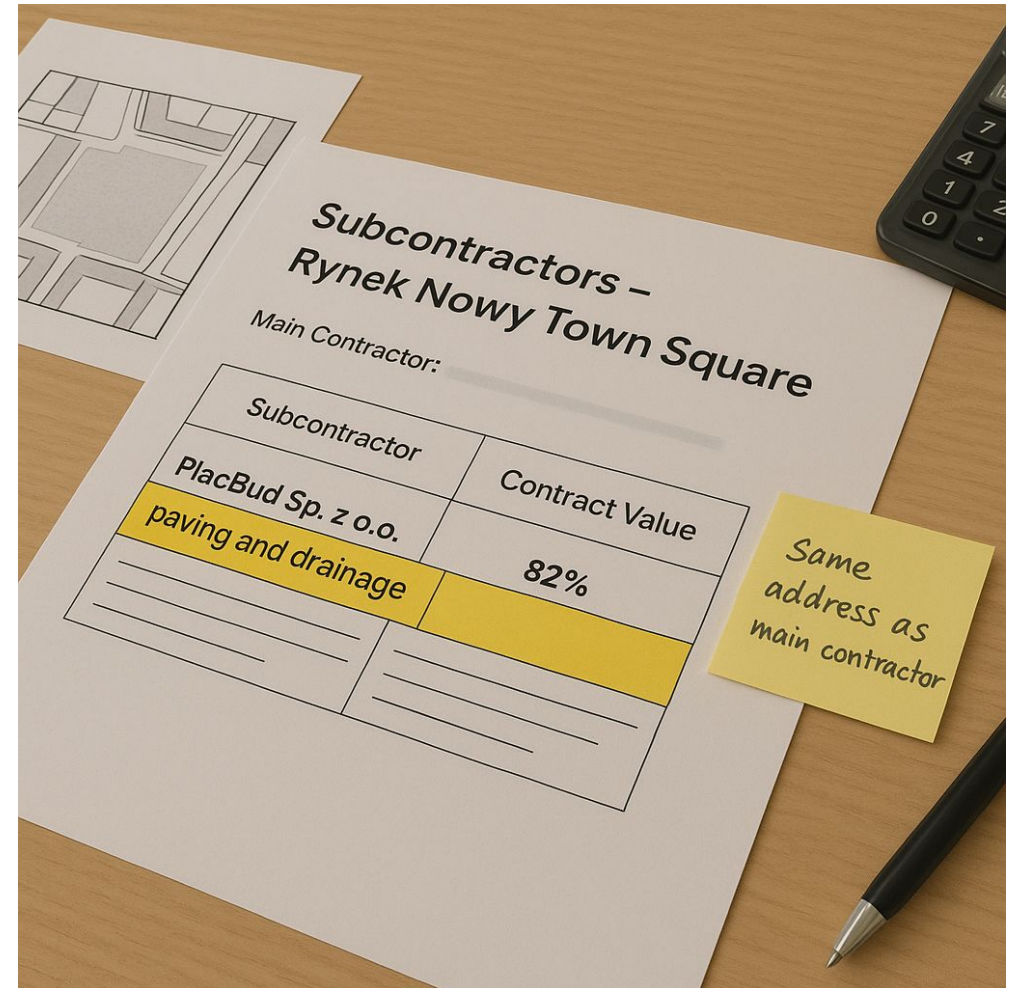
Subcontractors – Rynek Nowy Town Square

Main Contractor: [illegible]

| Subcontractor | Contract Value |
|---|---|
| PlacBud Sp. z o.o. paving and drainage | 82% |
| | |

Same address as main contractor

7
4
1
0